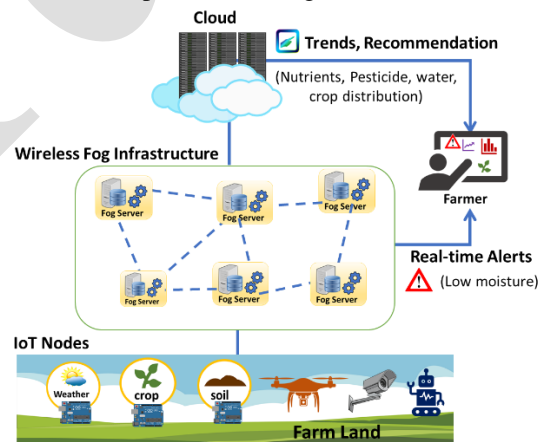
Cloud

Trends, Recommendation
(Nutrients, Pesticide, water, crop distribution)

Wireless Fog Infrastructure

Fog Server
Fog Server
Fog Server
Fog Server
Fog Server
Fog Server

Farmer

Real-time Alerts
(Low moisture)

IoT Nodes

Weather
crop
soil

Farm Land